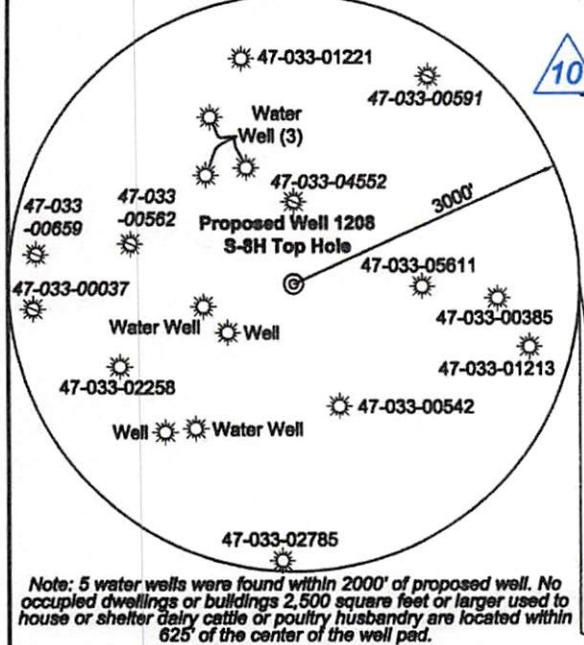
10

47-033-01221

47-033-00591

Water Well (3)

47-033-04552

3000'

47-033 -00659

47-033 -00562

Proposed Well 1208 S-8H Top Hole

47-033-05611

47-033-00037

47-033-00385

Water Well

Well

47-033-01213

47-033-02258

47-033-00542

Well

Water Well

47-033-02785

Note: 5 water wells were found within 2000' of proposed well. No occupied dwellings or buildings 2,500 square feet or larger used to house or shelter dairy cattle or poultry husbandry are located within 625' of the center of the well pad.